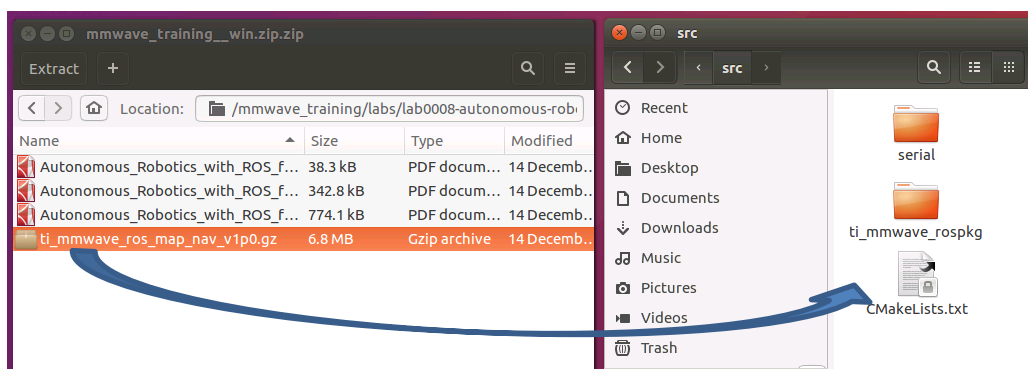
mmwave_training__win.zip.zip

Extract +

Location: /mmwave_training/labs/lab0008-autonomous-robo

| Name | Size | Type | Modified |
|---|---|---|---|
| Autonomous_Robotics_with_ROS_f... | 38.3 kB | PDF docum... | 14 Decembe... |
| Autonomous_Robotics_with_ROS_f... | 342.8 kB | PDF docum... | 14 Decembe... |
| Autonomous_Robotics_with_ROS_f... | 774.1 kB | PDF docum... | 14 Decembe... |
| ti_mmwave_ros_map_nav_v1p0.gz | 6.8 MB | Gzip archive | 14 December... |

src

src

Recent
Home
Desktop
Documents
Downloads
Music
Pictures
Videos
Trash

serial
ti_mmwave_rospkg
CMakeLists.txt